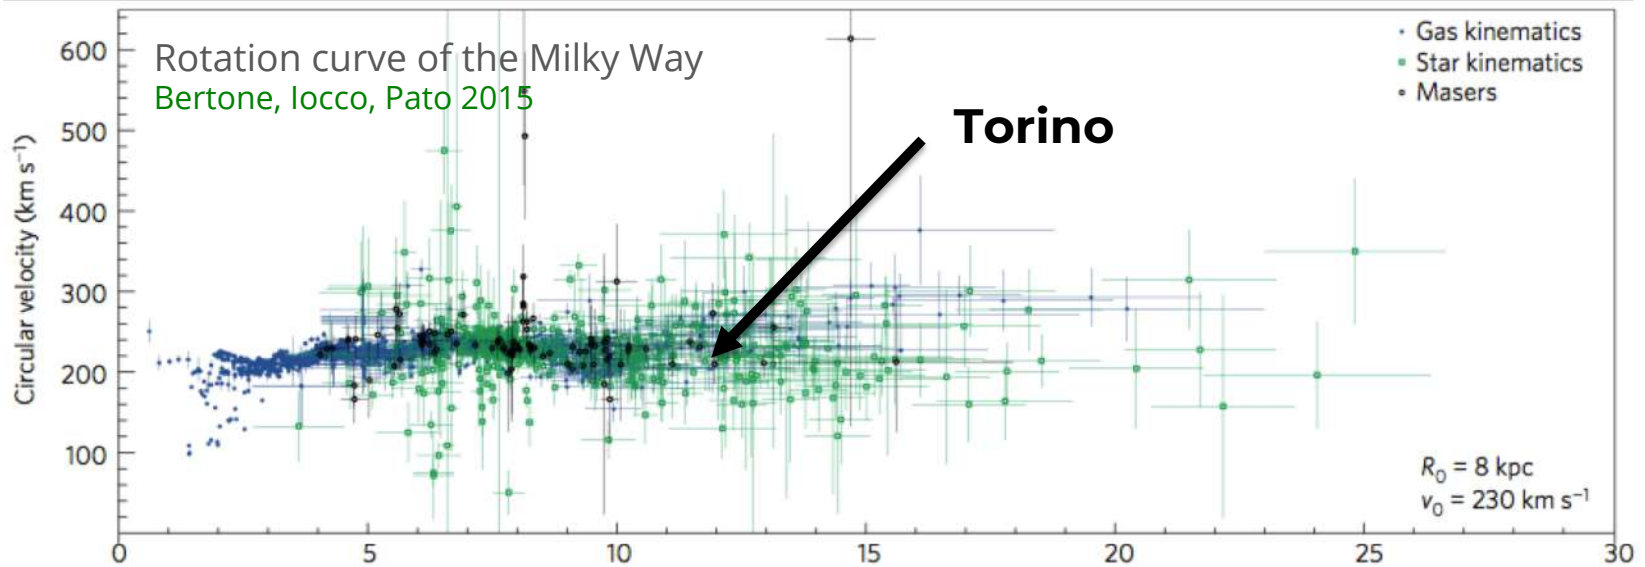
Rotation curve of the Milky Way
Bertone, Iocco, Pato 2015

Gas kinematics
Star kinematics
Masers

Torino

Circular velocity (km s$^{-1}$)

600
500
400
300
200
100

0
5
10
15
20
25
30

$R_0$ = 8 kpc
$v_0$ = 230 km s$^{-1}$